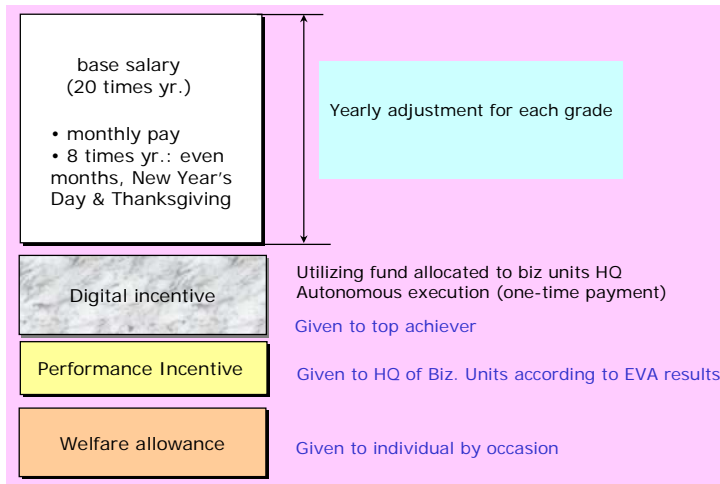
base salary
(20 times yr.)

• monthly pay
• 8 times yr.: even months, New Year's Day & Thanksgiving

Yearly adjustment for each grade

Digital incentive

Utilizing fund allocated to biz units HQ
Autonomous execution (one-time payment)

Given to top achiever

Performance Incentive

Given to HQ of Biz. Units according to EVA results

Welfare allowance

Given to individual by occasion